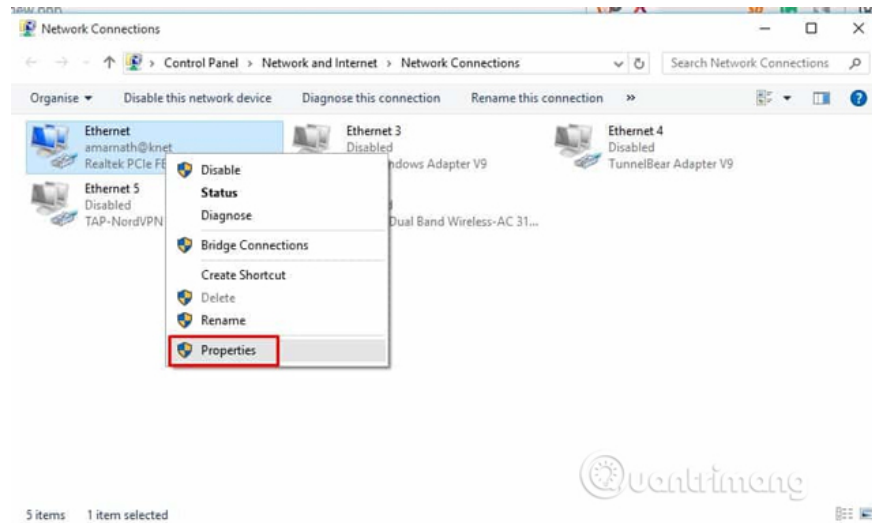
Network Connections

Control Panel > Network and Internet > Network Connections

Search Network Connections

Organise ▾ Disable this network device Diagnose this connection Rename this connection »

Ethernet
amarnath@knet
Realtek PCIe FE

Ethernet 3
Disabled
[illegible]dows Adapter V9

Ethernet 4
Disabled
TunnelBear Adapter V9

Ethernet 5
Disabled
TAP-NordVPN

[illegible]Dual Band Wireless-AC 31...

Disable
Status
Diagnose
Bridge Connections
Create Shortcut
Delete
Rename
Properties

Quantrimang

5 items 1 item selected